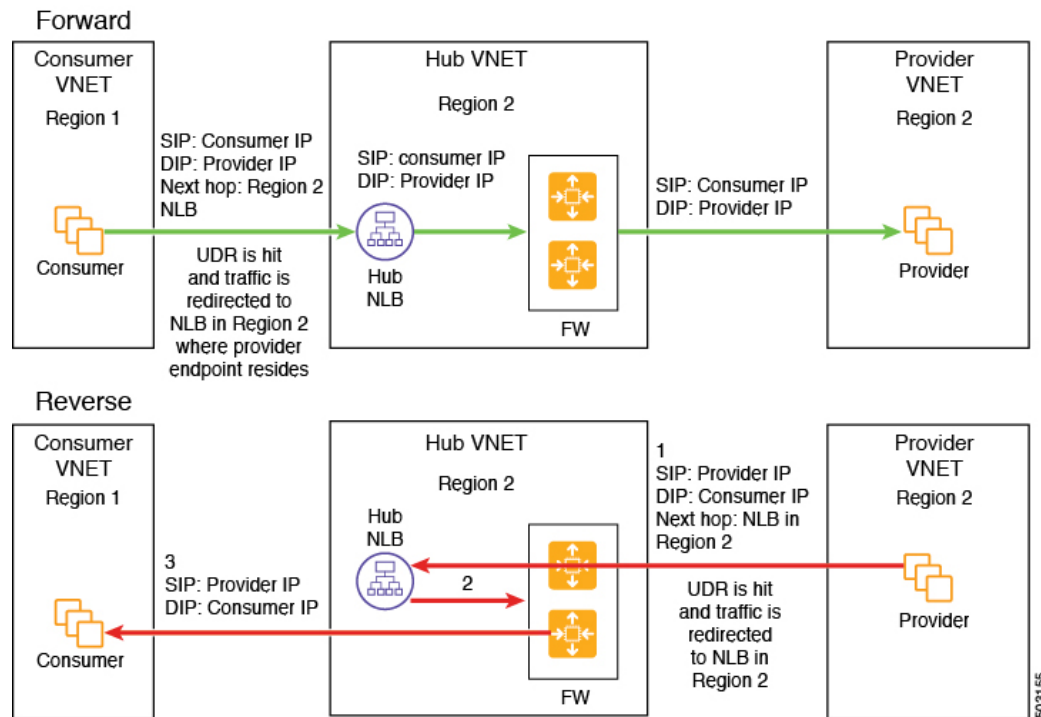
Forward

Consumer VNET
Region 1

Consumer

SIP: Consumer IP
DIP: Provider IP
Next hop: Region 2 NLB

UDR is hit and traffic is redirected to NLB in Region 2 where provider endpoint resides

Hub VNET
Region 2

SIP: consumer IP
DIP: Provider IP

Hub NLB

FW

SIP: Consumer IP
DIP: Provider IP

Provider VNET
Region 2

Provider

Reverse

Consumer VNET
Region 1

3
SIP: Provider IP
DIP: Consumer IP

Consumer

Hub VNET
Region 2

Hub NLB

2

FW

1
SIP: Provider IP
DIP: Consumer IP
Next hop: NLB in Region 2

UDR is hit and traffic is redirected to NLB in Region 2

Provider VNET
Region 2

Provider

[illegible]